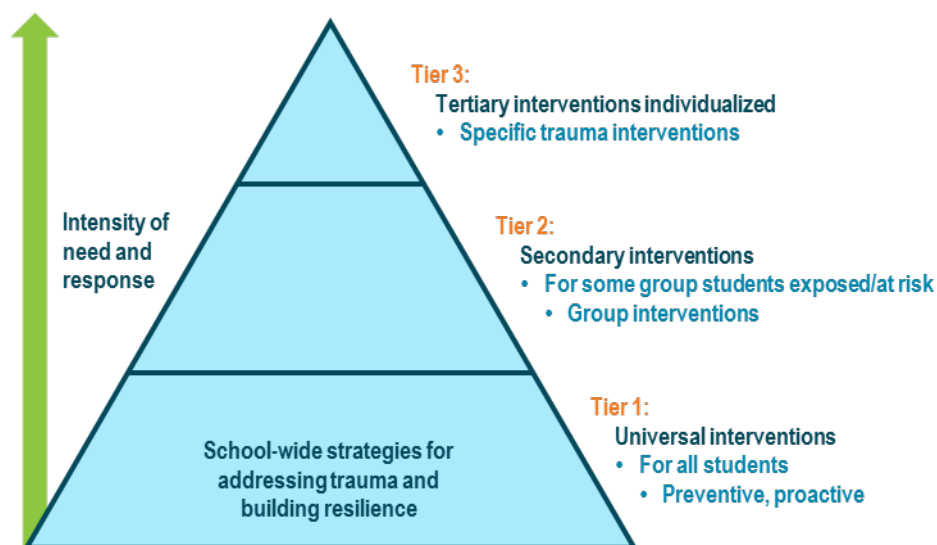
Intensity of need and response

Tier 3:
Tertiary interventions individualized
• Specific trauma interventions

Tier 2:
Secondary interventions
• For some group students exposed/at risk
• Group interventions

Tier 1:
Universal interventions
• For all students
• Preventive, proactive

School-wide strategies for addressing trauma and building resilience